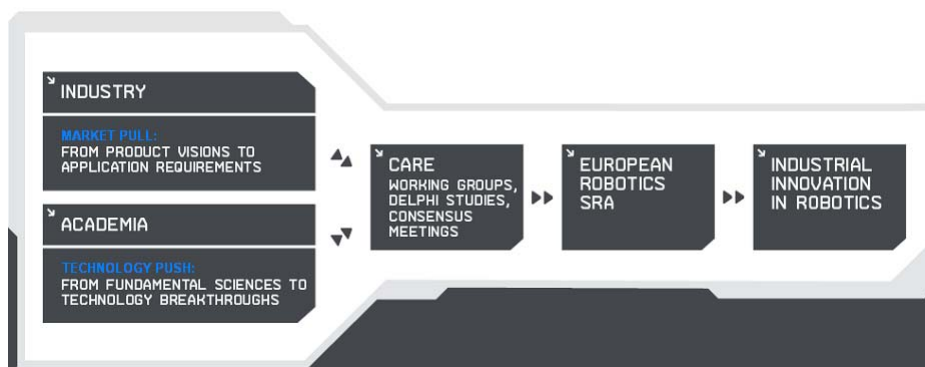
INDUSTRY

MARKET PULL:
FROM PRODUCT VISIONS TO APPLICATION REQUIREMENTS

ACADEMIA

TECHNOLOGY PUSH:
FROM FUNDAMENTAL SCIENCES TO TECHNOLOGY BREAKTHROUGHS

CARE
WORKING GROUPS, DELPHI STUDIES, CONSENSUS MEETINGS

EUROPEAN ROBOTICS SRA

INDUSTRIAL INNOVATION IN ROBOTICS